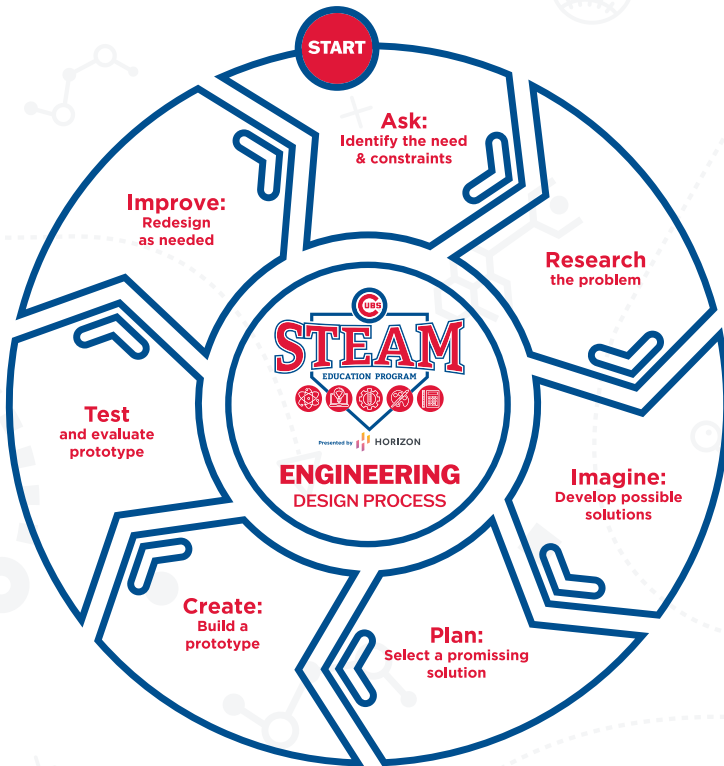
START

Ask:
Identify the need & constraints

Research
the problem

Imagine:
Develop possible solutions

Plan:
Select a promissing solution

Create:
Build a prototype

Test
and evaluate prototype

Improve:
Redesign as needed

CUBS
STEAM
EDUCATION PROGRAM
Presented by HORIZON

ENGINEERING
DESIGN PROCESS